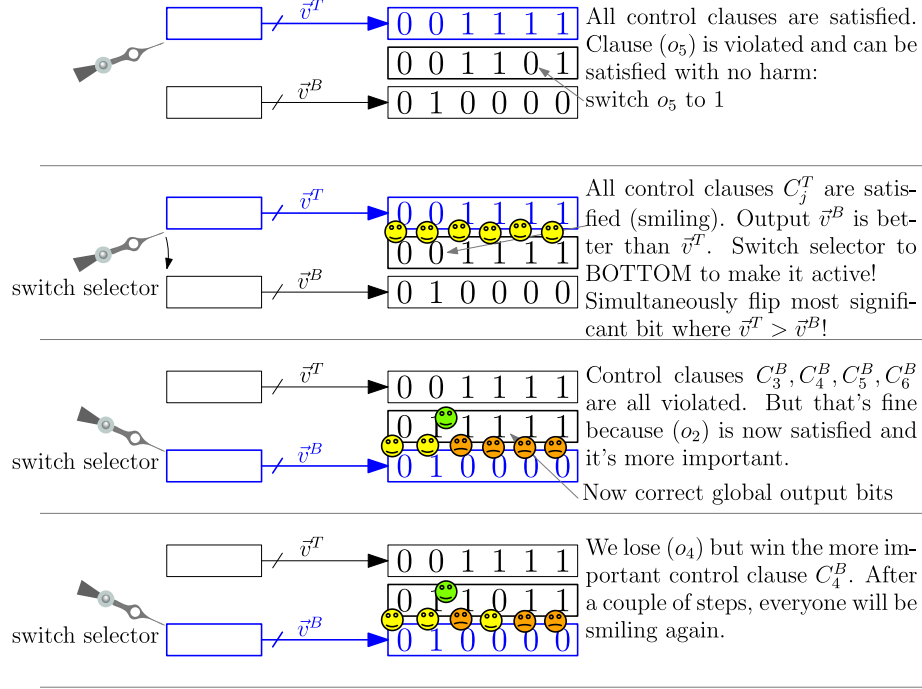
$\vec{v}^T$

0 0 1 1 1 1

0 0 1 1 0 1

$\vec{v}^B$

0 1 0 0 0 0

All control clauses are satisfied. Clause $(o_5)$ is violated and can be satisfied with no harm: switch $o_5$ to 1

$\vec{v}^T$

0 0 1 1 1 1

0 0 1 1 1 1

switch selector

$\vec{v}^B$

0 1 0 0 0 0

All control clauses $C_j^T$ are satisfied (smiling). Output $\vec{v}^B$ is better than $\vec{v}^T$. Switch selector to BOTTOM to make it active! Simultaneously flip most significant bit where $\vec{v}^T > \vec{v}^B$!

$\vec{v}^T$

0 0 1 1 1 1

0 1 1 1 1 1

switch selector

$\vec{v}^B$

0 1 0 0 0 0

Control clauses $C_3^B, C_4^B, C_5^B, C_6^B$ are all violated. But that's fine because $(o_2)$ is now satisfied and it's more important.

Now correct global output bits

$\vec{v}^T$

0 0 1 1 1 1

0 1 1 0 1 1

switch selector

$\vec{v}^B$

0 1 0 0 0 0

We lose $(o_4)$ but win the more important control clause $C_4^B$. After a couple of steps, everyone will be smiling again.